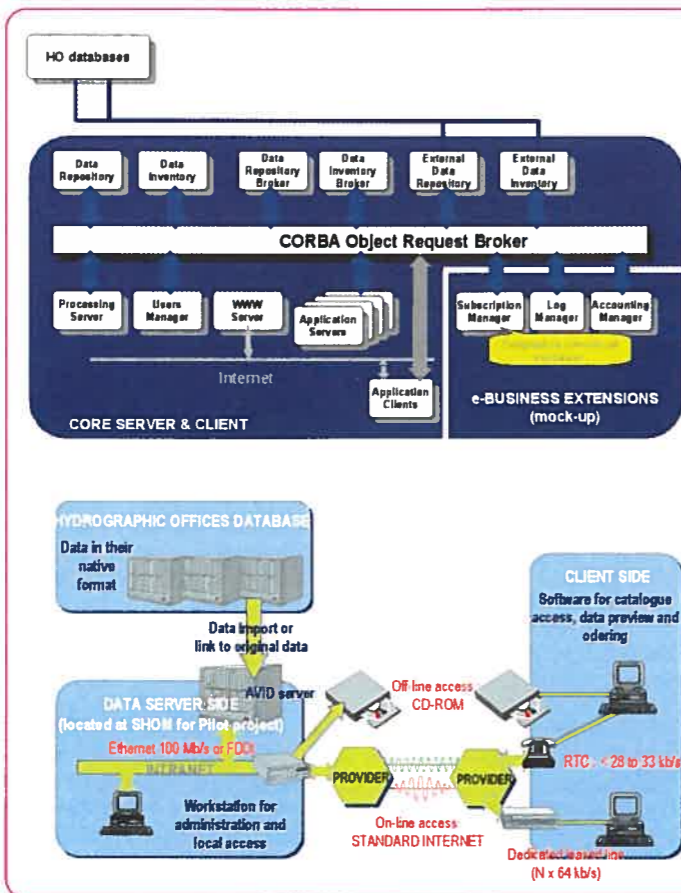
HO databases

Data Repository

Data Inventory

Data Repository Broker

Data Inventory Broker

External Data Repository

External Data Inventory

CORBA Object Request Broker

Processing Server

Users Manager

WWW Server

Application Servers

Subscription Manager

Log Manager

Accounting Manager

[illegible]

Internet

Application Clients

e-BUSINESS EXTENSIONS (mock-up)

CORE SERVER & CLIENT

HYDROGRAPHIC OFFICES DATABASE

Data in their native format

Data import or link to original data

AVID server

DATA SERVER SIDE (located at SHOM for Pilot project)

Ethernet 100 Mb/s or FDDI

INTRANET

Workstation for administration and local access

Off-line access CD-ROM

PROVIDER

PROVIDER

On-line access STANDARD INTERNET

CLIENT SIDE

Software for catalogue access, data preview and odering

RTC : < 28 to 33 kb/s

Dedicated leased line (N x 64 kb/s)